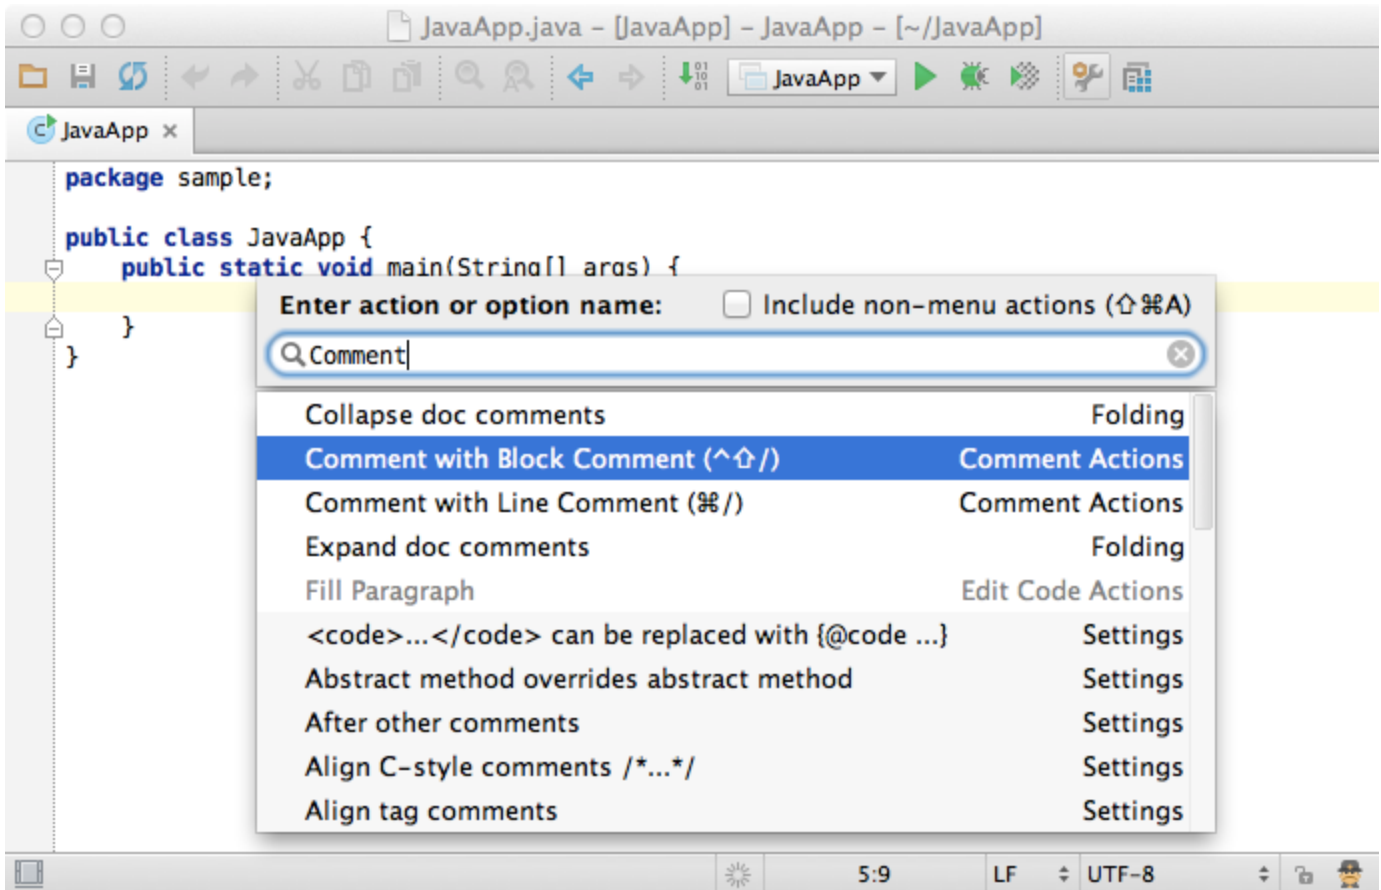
JavaApp.java – [JavaApp] – JavaApp – [~/JavaApp]

JavaApp

JavaApp

package sample;

public class JavaApp {
    public static void main(String[] args) {

    }
}

Enter action or option name: Include non-menu actions (⇧⌘A)

Comment

| | |
|---|---|
| Collapse doc comments | Folding |
| Comment with Block Comment (^⇧/) | Comment Actions |
| Comment with Line Comment (⌘/) | Comment Actions |
| Expand doc comments | Folding |
| Fill Paragraph | Edit Code Actions |
| <code>...</code> can be replaced with {@code ...} | Settings |
| Abstract method overrides abstract method | Settings |
| After other comments | Settings |
| Align C-style comments /*...*/ | Settings |
| Align tag comments | Settings |

5:9 LF UTF-8